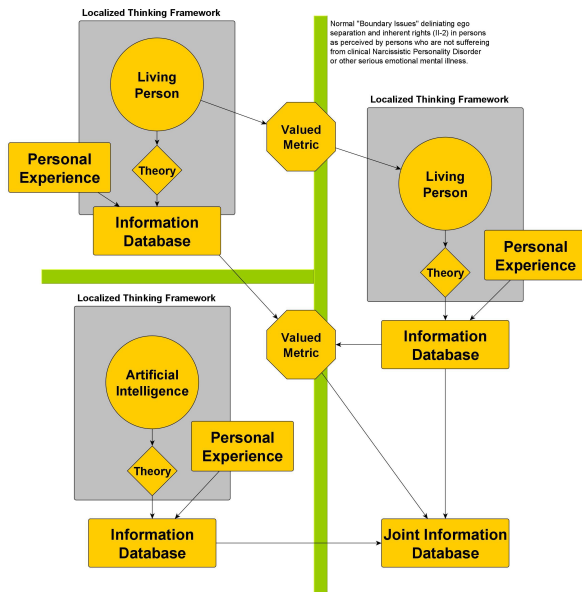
Localized Thinking Framework

Living Person

Theory

Personal Experience

Information Database

Normal "Boundary Issues" deliniating ego separation and inherent rights (II-2) in persons as perceived by persons who are not suffereing from clinical Narcissistic Personality Disorder or other serious emotional mental illness.

Valued Metric

Localized Thinking Framework

Living Person

Theory

Personal Experience

Information Database

Localized Thinking Framework

Artificial Intelligence

Theory

Personal Experience

Valued Metric

Information Database

Joint Information Database